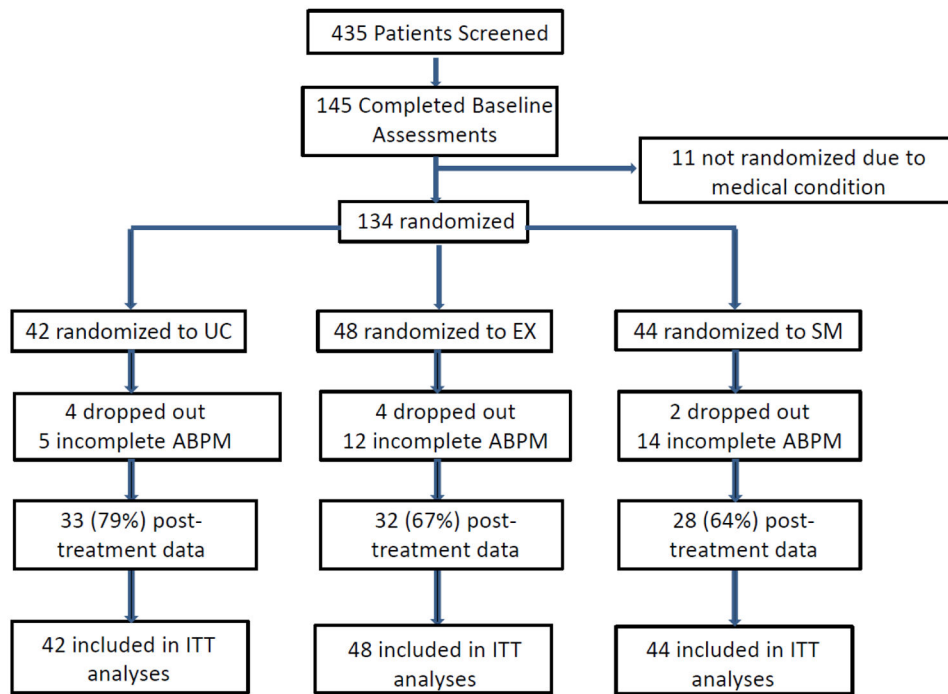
435 Patients Screened

145 Completed Baseline Assessments

11 not randomized due to medical condition

134 randomized

42 randomized to UC

48 randomized to EX

44 randomized to SM

4 dropped out
5 incomplete ABPM

4 dropped out
12 incomplete ABPM

2 dropped out
14 incomplete ABPM

33 (79%) post-treatment data

32 (67%) post-treatment data

28 (64%) post-treatment data

42 included in ITT analyses

48 included in ITT analyses

44 included in ITT analyses